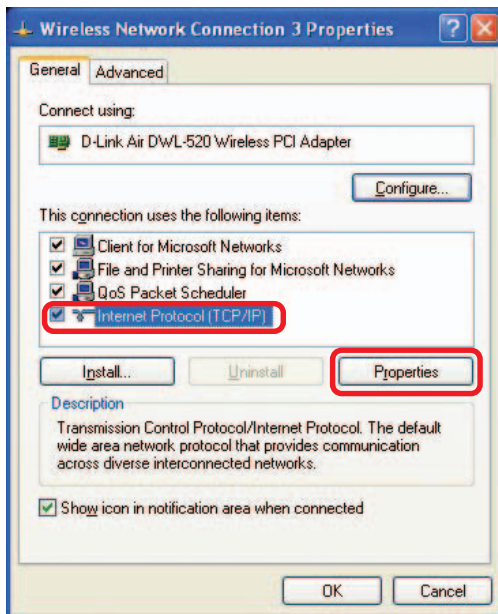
Wireless Network Connection 3 Properties ? X

General Advanced

Connect using:

D-Link Air DWL-520 Wireless PCI Adapter

Configure...

This connection uses the following items:

Client for Microsoft Networks
File and Printer Sharing for Microsoft Networks
QoS Packet Scheduler
Internet Protocol (TCP/IP)

Install... Uninstall Properties

Description

Transmission Control Protocol/Internet Protocol. The default wide area network protocol that provides communication across diverse interconnected networks.

Show icon in notification area when connected

OK Cancel